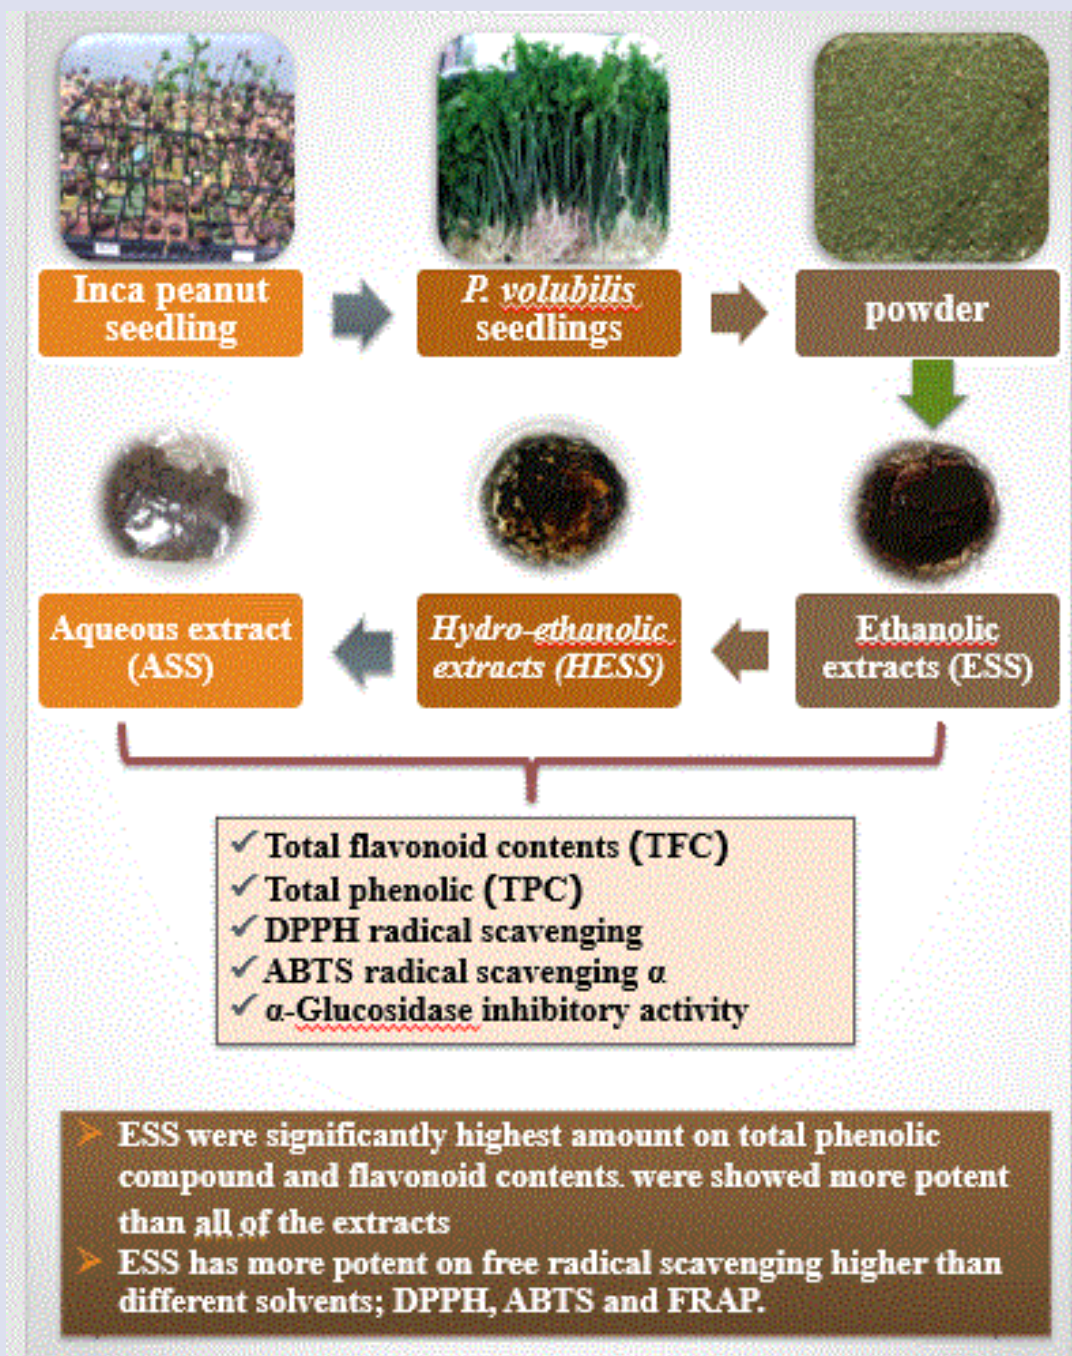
Inca peanut seedling

P. volubilis seedlings

powder

Aqueous extract (ASS)

Hydro-ethanolic extracts (HESS)

Ethanolic extracts (ESS)

✓ Total flavonoid contents (TFC)
✓ Total phenolic (TPC)
✓ DPPH radical scavenging
✓ ABTS radical scavenging α
✓ α-Glucosidase inhibitory activity

➤ ESS were significantly highest amount on total phenolic compound and flavonoid contents. were showed more potent than all of the extracts
➤ ESS has more potent on free radical scavenging higher than different solvents; DPPH, ABTS and FRAP.